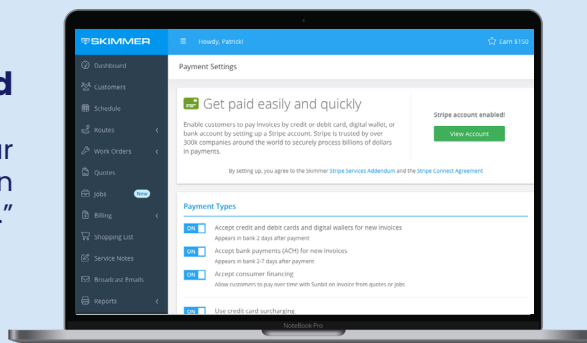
d
ur
n
."

SKIMMER
Howdy, Patrick!
Earn $150

Dashboard
Customers
Schedule
Routes
Work Orders
Quotes
Jobs New
Billing
Shopping List
Service Notes
Broadcast Emails
Reports

Payment Settings

Get paid easily and quickly

Enable customers to pay invoices by credit or debit card, digital wallet, or bank account by setting up a Stripe account. Stripe is trusted by over 300k companies around the world to securely process billions of dollars in payments.

Stripe account enabled!
View Account

By setting up, you agree to the Skimmer Stripe Services Addendum and the Stripe Connect Agreement

Payment Types

ON Accept credit and debit cards and digital wallets for new invoices
Appears in bank 2 days after payment

ON Accept bank payments (ACH) for new invoices
Appears in bank 2-7 days after payment

ON Accept consumer financing
Allow customers to pay over time with Sunbit on invoice from quotes or jobs

ON Use credit card surcharging

NoteBook Pro